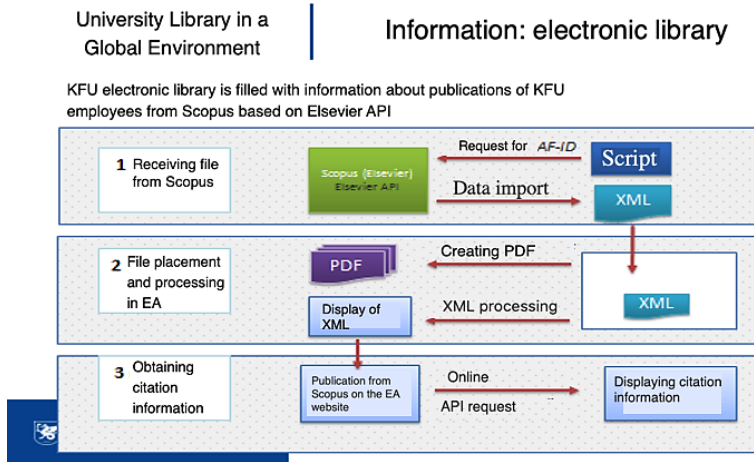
University Library in a Global Environment

Information: electronic library

KFU electronic library is filled with information about publications of KFU employees from Scopus based on Elsevier API

1 Receiving file from Scopus

Scopus (Elsevier) Elsevier API

Request for AF-ID

Script

Data import

XML

2 File placement and processing in EA

PDF

Creating PDF

XML

Display of XML

XML processing

3 Obtaining citation information

Publication from Scopus on the EA website

Online

API request

Displaying citation information